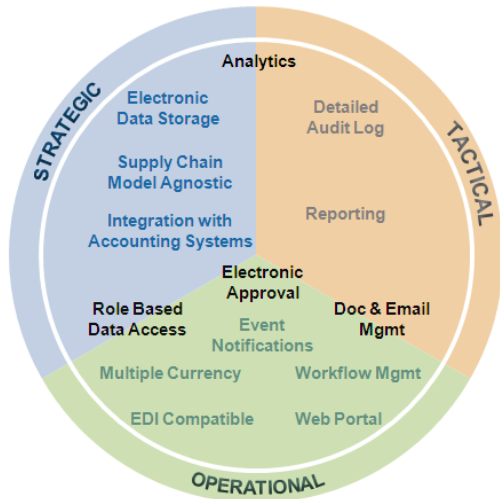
STRATEGIC

TACTICAL

OPERATIONAL

Analytics

Electronic Data Storage

Supply Chain Model Agnostic

Integration with Accounting Systems

Detailed Audit Log

Reporting

Electronic Approval

Role Based Data Access

Event Notifications

Doc & Email Mgmt

Multiple Currency

Workflow Mgmt

EDI Compatible

Web Portal